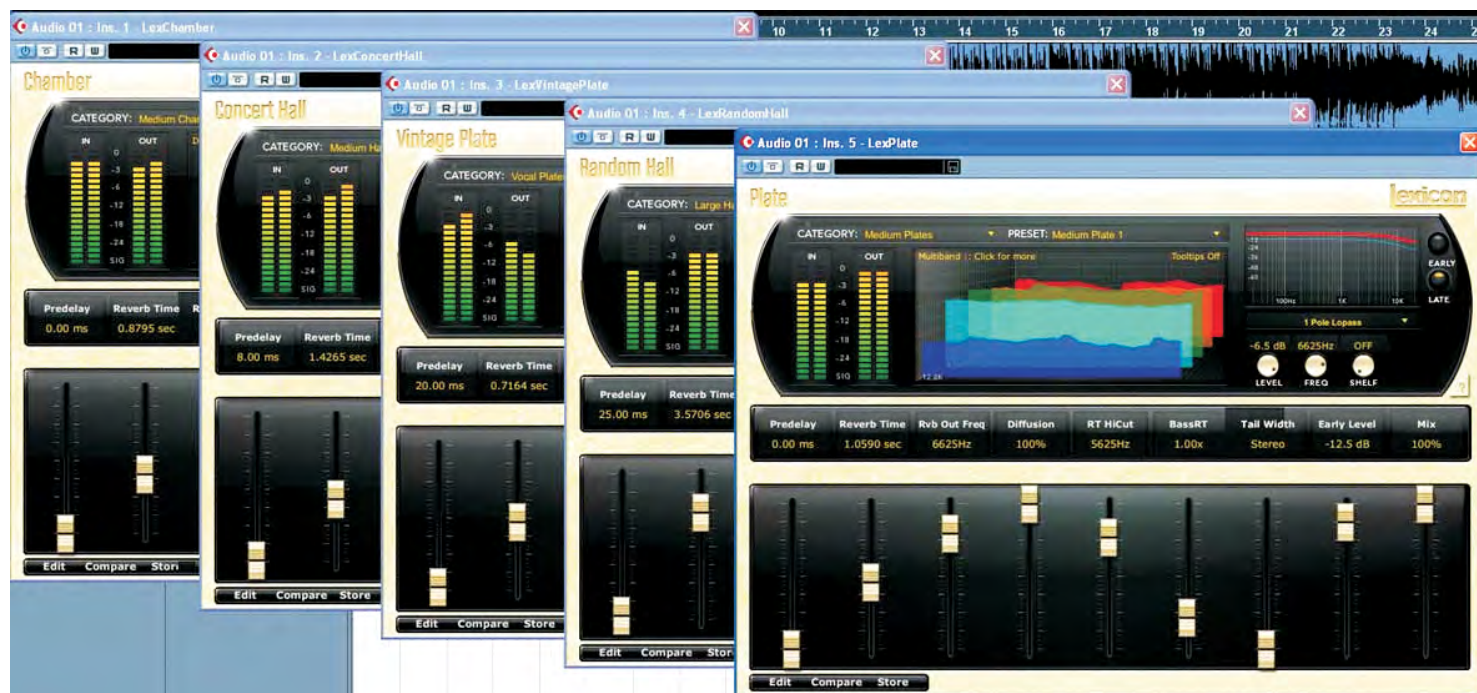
Audio 01 : Ins. 1 - LexChamber
R W
Chamber
CATEGORY: Medium Cha
IN OUT
0 -3 -6 -12 -18 -24 SIG
Predelay
0.00 ms
Reverb Time
0.8795 sec
Edit Compare Stor

Audio 01 : Ins. 2 - LexConcertHall
R W
Concert Hall
CATEGORY: Medium Ha
IN OUT
0 -3 -6 -12 -18 -24 SIG
Predelay
8.00 ms
Reverb Time
1.4265 sec
Edit Compare Store

Audio 01 : Ins. 3 - LexVintagePlate
R W
Vintage Plate
CATEGORY: Vocal Plate
IN OUT
0 -3 -6 -12 -18 -24 SIG
Predelay
20.00 ms
Reverb Time
0.7164 sec
Edit Compare Store

Audio 01 : Ins. 4 - LexRandomHall
R W
Random Hall
CATEGORY: Large Ha
IN OUT
0 -3 -6 -12 -18 -24 SIG
Predelay
25.00 ms
Reverb Time
3.5706 sec
Edit Compare Stor

10 11 12 13 14 15 16 17 18 19 20 21 22 23 24

Audio 01 : Ins. 5 - LexPlate
R W
Plate
lexicon
CATEGORY: Medium Plates
PRESET: Medium Plate 1
IN OUT
0 -3 -6 -12 -18 -24 SIG
Multiband :: Click for more
Tooltips Off
100Hz 1K 10K
EARLY
LATE
1 Pole Lopass
-6.5 dB 6625Hz OFF
LEVEL FREQ SHELF

| Predelay | Reverb Time | Rvb Out Freq | Diffusion | RT HiCut | BassRT | Tail Width | Early Level | Mix |
|---|---|---|---|---|---|---|---|---|
| 0.00 ms | 1.0590 sec | 6625Hz | 100% | 5625Hz | 1.00x | Stereo | -12.5 dB | 100% |

Edit Compare Store